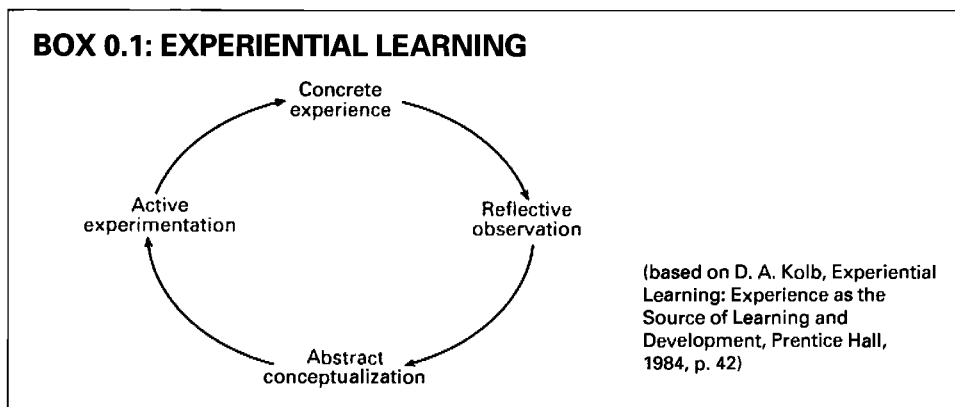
BOX 0.1: EXPERIENTIAL LEARNING

Concrete experience

Reflective observation

Abstract conceptualization

Active experimentation

(based on D. A. Kolb, Experiential Learning: Experience as the Source of Learning and Development, Prentice Hall, 1984, p. 42)